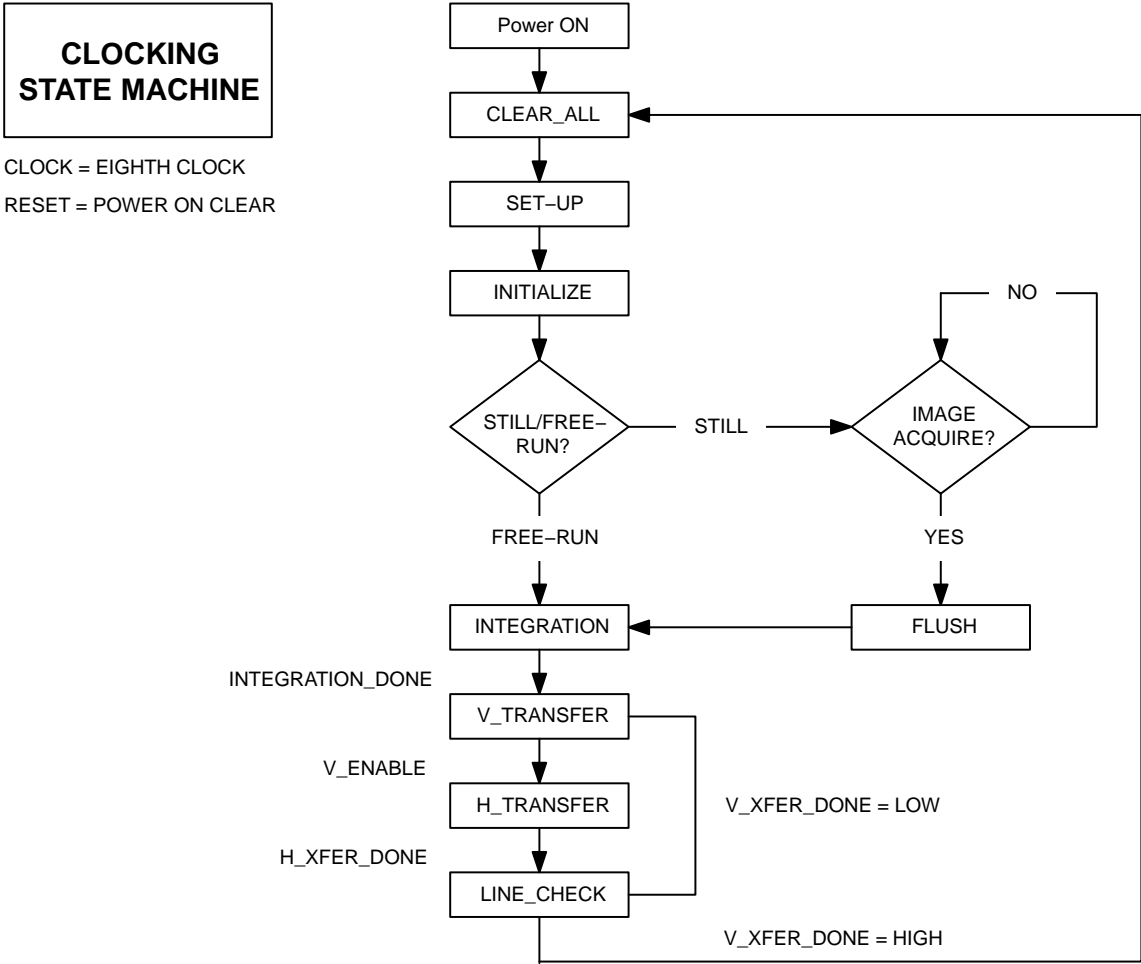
CLOCKING STATE MACHINE

CLOCK = EIGHTH CLOCK

RESET = POWER ON CLEAR

Power ON

CLEAR_ALL

SET−UP

INITIALIZE

NO

STILL/FREE−RUN?

STILL

IMAGE ACQUIRE?

FREE−RUN

YES

INTEGRATION

FLUSH

INTEGRATION_DONE

V_TRANSFER

V_ENABLE

H_TRANSFER

V_XFER_DONE = LOW

H_XFER_DONE

LINE_CHECK

V_XFER_DONE = HIGH